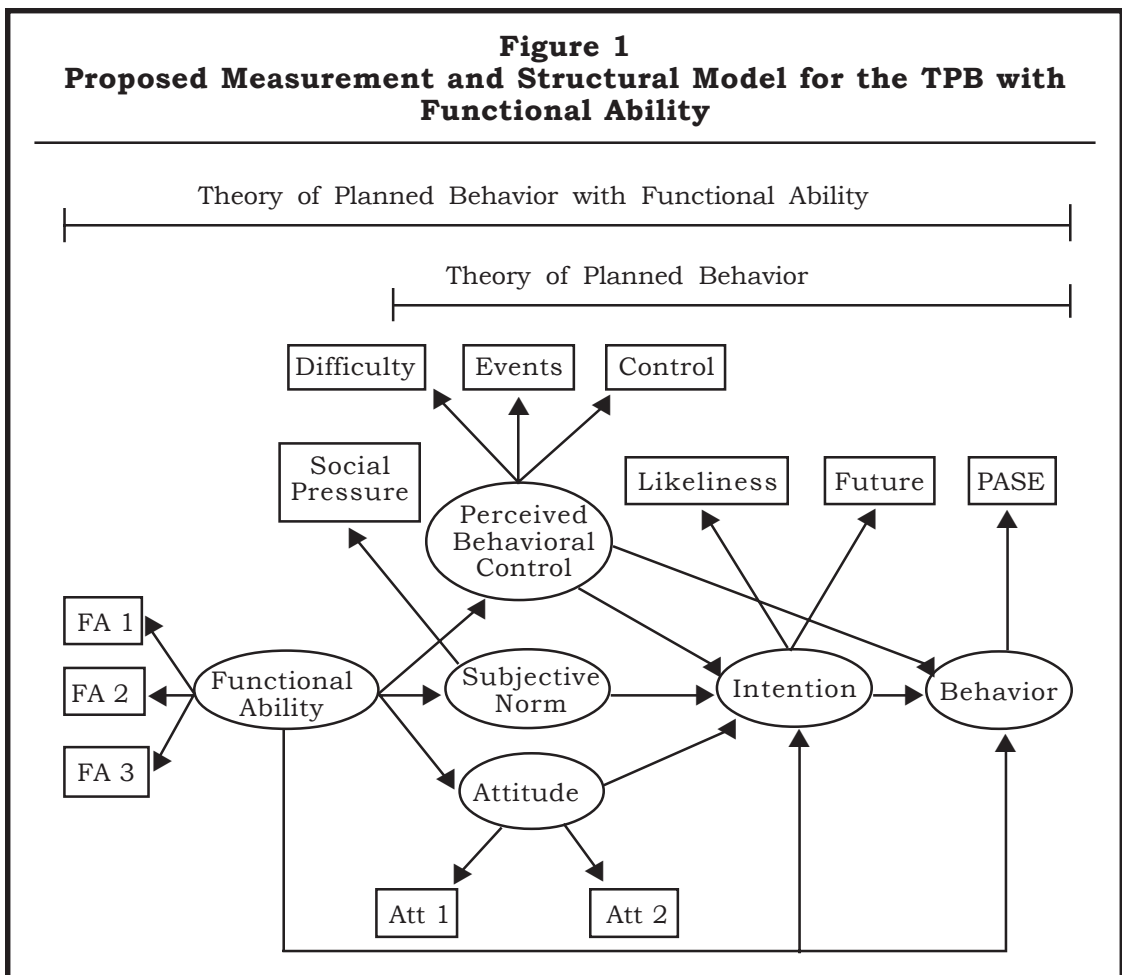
Figure 1
Proposed Measurement and Structural Model for the TPB with Functional Ability

Theory of Planned Behavior with Functional Ability

Theory of Planned Behavior

Difficulty

Events

Control

Social Pressure

Perceived Behavioral Control

Likeliness

Future

PASE

FA 1

FA 2

FA 3

Functional Ability

Subjective Norm

Intention

Behavior

Attitude

Att 1

Att 2